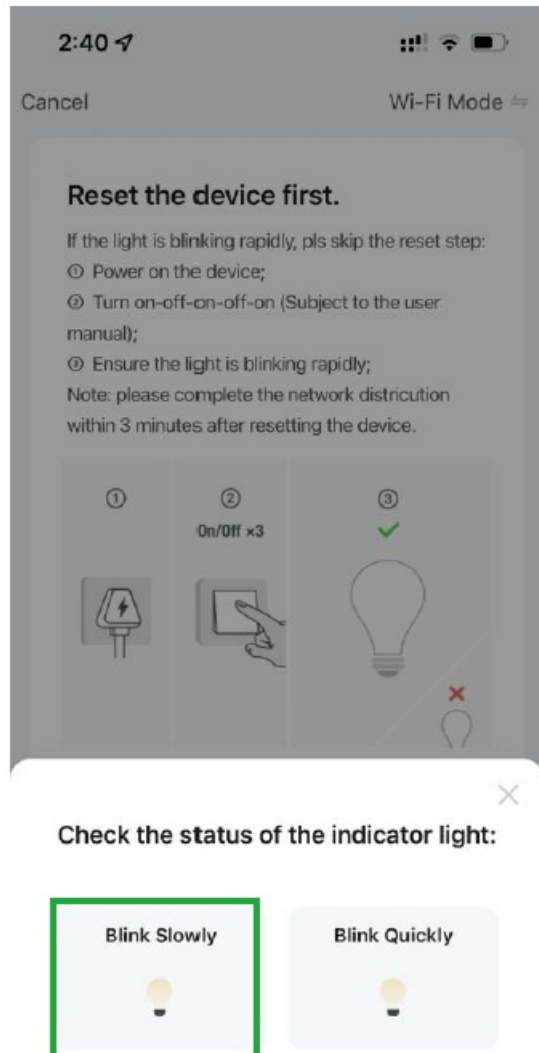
2:40

Cancel

Wi-Fi Mode

Reset the device first.

If the light is blinking rapidly, pls skip the reset step:
① Power on the device;
② Turn on-off-on-off-on (Subject to the user manual);
③ Ensure the light is blinking rapidly;
Note: please complete the network districution within 3 minutes after resetting the device.

①

②
On/Off ×3

③

Check the status of the indicator light:

Blink Slowly

Blink Quickly